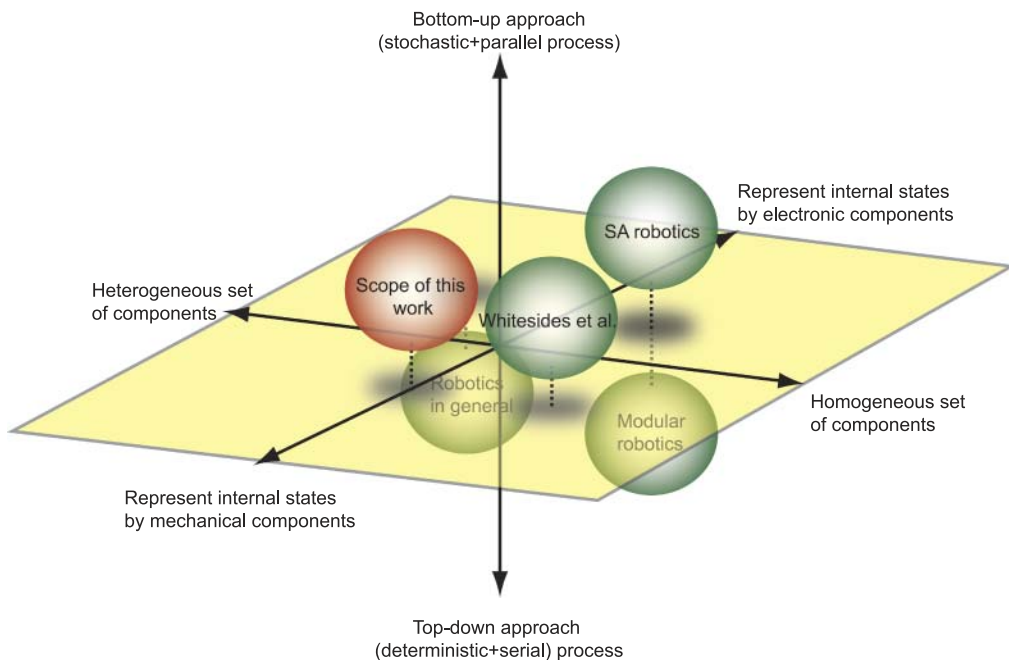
Bottom-up approach
(stochastic+parallel process)

Represent internal states
by electronic components

SA robotics

Heterogeneous set
of components

Scope of this
work

Whitesides et al.

Robotics
in general

Modular
robotics

Homogeneous set
of components

Represent internal states
by mechanical components

Top-down approach
(deterministic+serial) process